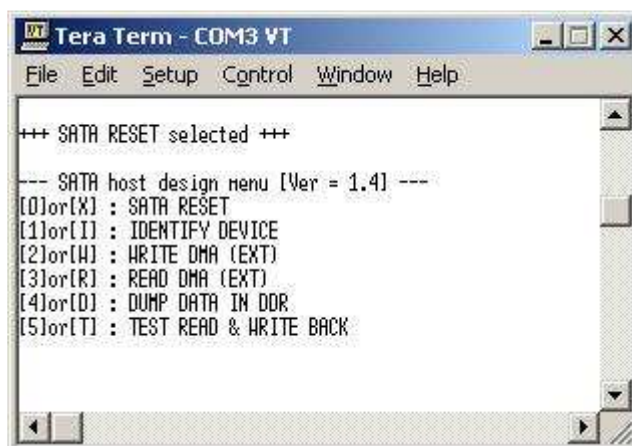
Tera Term - COM3 VT

File Edit Setup Control Window Help

+++ SATA RESET selected +++

--- SATA host design menu [Ver = 1.4] ---
[0]or[X] : SATA RESET
[1]or[I] : IDENTIFY DEVICE
[2]or[W] : WRITE DMA (EXT)
[3]or[R] : READ DMA (EXT)
[4]or[D] : DUMP DATA IN DDR
[5]or[T] : TEST READ & WRITE BACK